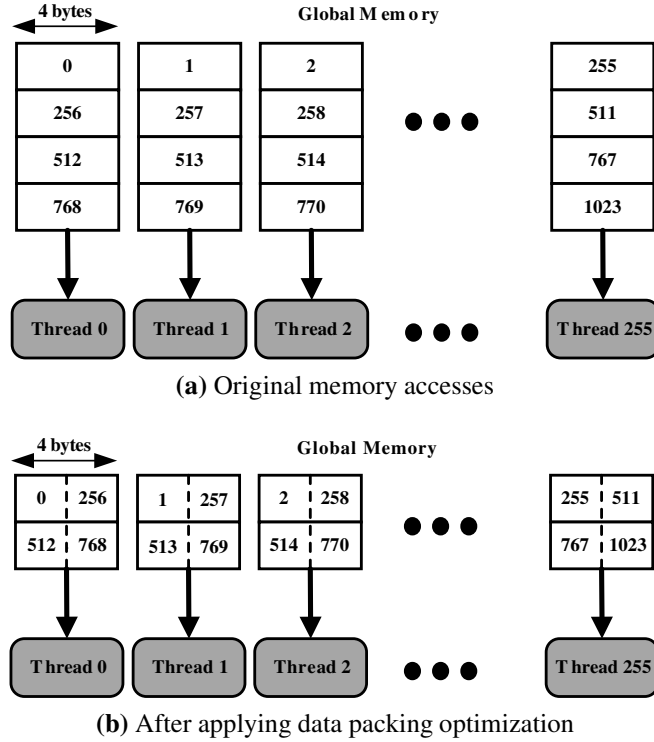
4 bytes

Global Memory

| 0 |
|---|
| 256 |
| 512 |
| 768 |

| 1 |
|---|
| 257 |
| 513 |
| 769 |

| 2 |
|---|
| 258 |
| 514 |
| 770 |

| 255 |
|---|
| 511 |
| 767 |
| 1023 |

Thread 0 Thread 1 Thread 2 Thread 255

**(a)** Original memory accesses

4 bytes

Global Memory

| 0 | 256 |
|---|---|
| 512 | 768 |

| 1 | 257 |
|---|---|
| 513 | 769 |

| 2 | 258 |
|---|---|
| 514 | 770 |

| 255 | 511 |
|---|---|
| 767 | 1023 |

Thread 0 Thread 1 Thread 2 Thread 255

**(b)** After applying data packing optimization